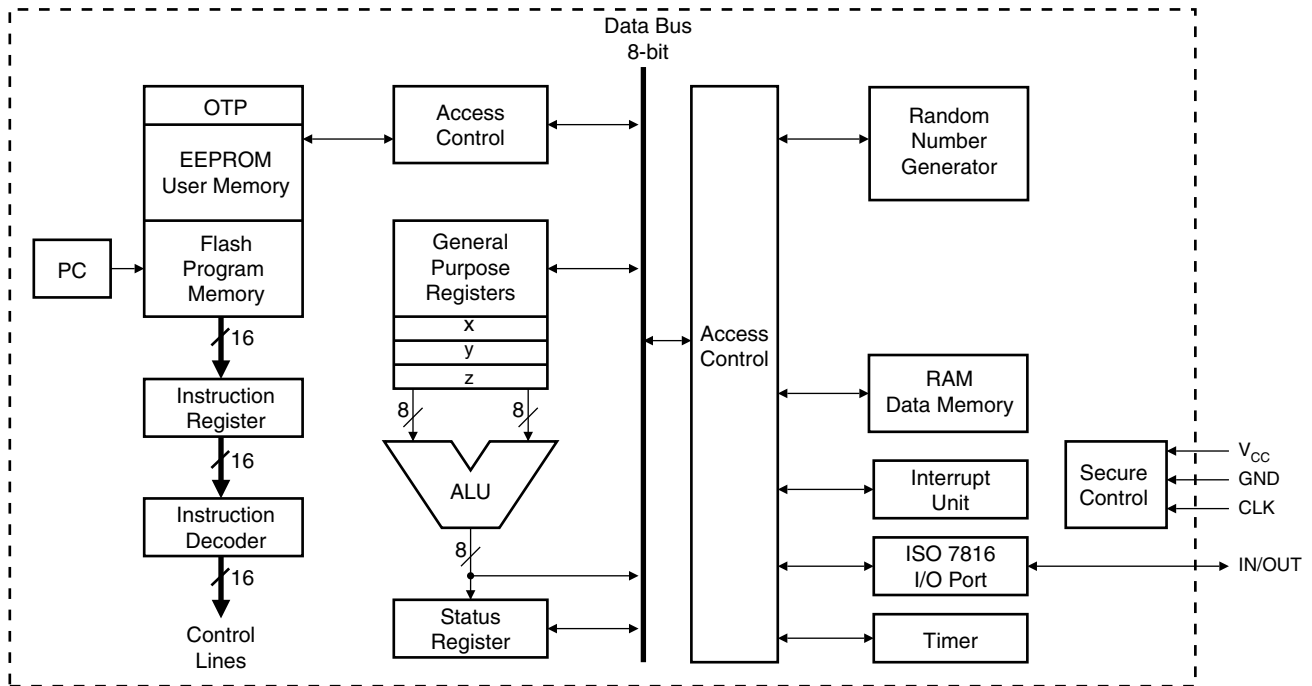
Data Bus
8-bit

OTP

EEPROM
User Memory

Flash
Program
Memory

PC

16

Instruction
Register

16

Instruction
Decoder

16

Control
Lines

Access
Control

General
Purpose
Registers

x

y

z

8

8

ALU

8

Status
Register

Access
Control

Random
Number
Generator

RAM
Data Memory

Interrupt
Unit

ISO 7816
I/O Port

Timer

Secure
Control

$V_{CC}$

GND

CLK

IN/OUT